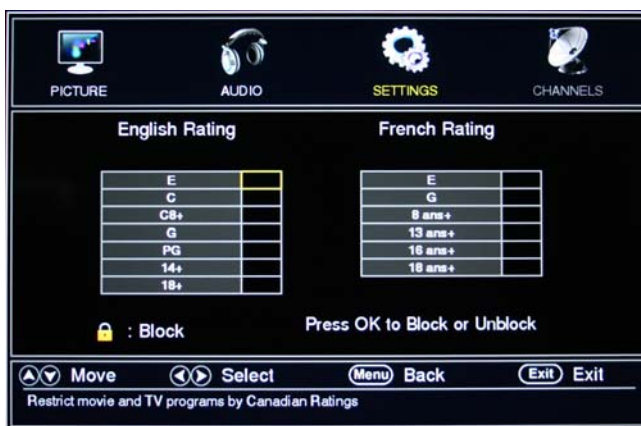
PICTURE AUDIO SETTINGS CHANNELS

English Rating

| | |
|---|---|
| E | |
| C | |
| C8+ | |
| G | |
| PG | |
| 14+ | |
| 18+ | |

French Rating

| | |
|---|---|
| E | |
| G | |
| 8 ans+ | |
| 13 ans+ | |
| 16 ans+ | |
| 18 ans+ | |

: Block

Press OK to Block or Unblock

Move Select Menu Back Exit Exit

Restrict movie and TV programs by Canadian Ratings